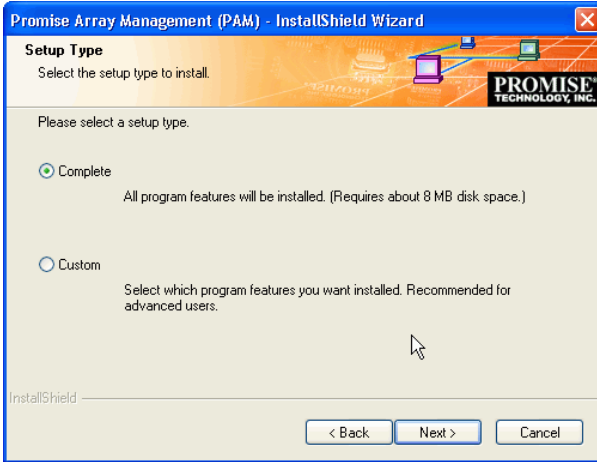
Promise Array Management (PAM) - InstallShield Wizard

Setup Type

Select the setup type to install.

PROMISE
TECHNOLOGY, INC.

Please select a setup type.

Complete

All program features will be installed. (Requires about 8 MB disk space.)

Custom

Select which program features you want installed. Recommended for advanced users.

InstallShield

< Back

Next >

Cancel